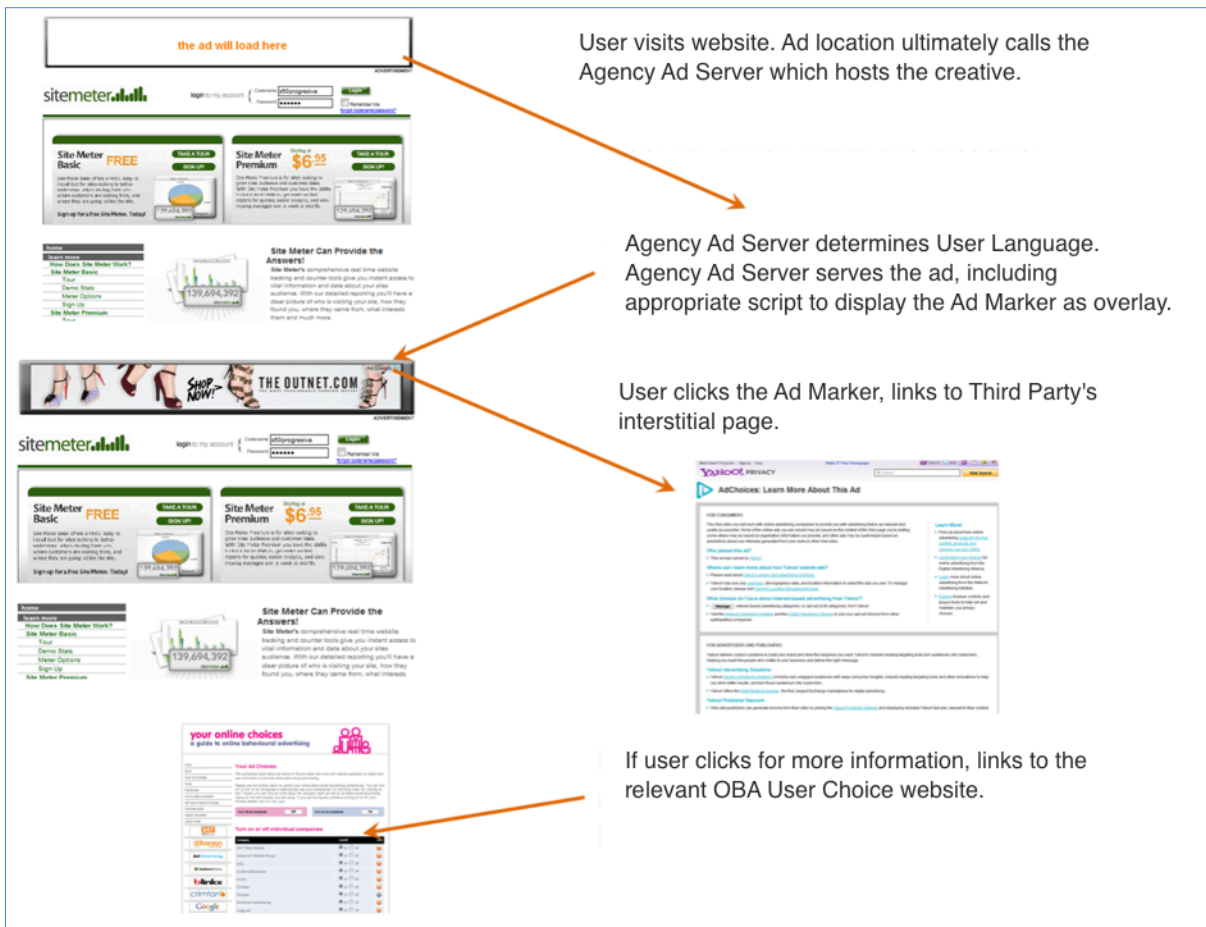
the ad will load here

ADVERTISEMENT

sitemeter

login to my account Codename s50progresive Password ••••••• Login Remember Me forgot codename/password?

Site Meter Basic FREE TAKE A TOUR SIGN UP!

Site Meter Premium Starting at $6.95 TAKE A TOUR SIGN UP!

139,694,392

Sign up for a Free Site Meter. Today!

home
learn more
How Does Site Meter Work?
Site Meter Basic
Tour
Demo Stats
Meter Options
Sign Up
Site Meter Premium
Tour

139,694,392

Site Meter Can Provide the Answers!
Site Meter's comprehensive real time website tracking and counter tools give you instant access to vital information and data about your sites audience. With our detailed reporting you'll have a clear picture of who is visiting your site, how they found you, where they came from, what interests them and much more.

User visits website. Ad location ultimately calls the Agency Ad Server which hosts the creative.

Agency Ad Server determines User Language. Agency Ad Server serves the ad, including appropriate script to display the Ad Marker as overlay.

SHOP NOW! THE OUTNET.COM

ADVERTISEMENT

sitemeter

login to my account Codename s50progresive Password ••••••• Login Remember Me forgot codename/password?

Site Meter Basic FREE TAKE A TOUR SIGN UP!

Site Meter Premium Starting at $6.95 TAKE A TOUR SIGN UP!

139,694,392

Sign up for a Free Site Meter. Today!

home
learn more
How Does Site Meter Work?
Site Meter Basic
Tour
Demo Stats
Meter Options
Sign Up
Site Meter Premium

139,694,392

Site Meter Can Provide the Answers!
Site Meter's comprehensive real time website tracking and counter tools give you instant access to vital information and data about your sites audience. With our detailed reporting you'll have a clear picture of who is visiting your site, how they found you, where they came from, what interests

User clicks the Ad Marker, links to Third Party's interstitial page.

YAHOO! PRIVACY

AdChoices: Learn More About This Ad

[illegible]

If user clicks for more information, links to the relevant OBA User Choice website.

your online choices
a guide to online behavioural advertising

Your Ad Choices

Turn on or off individual companies

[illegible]

Google